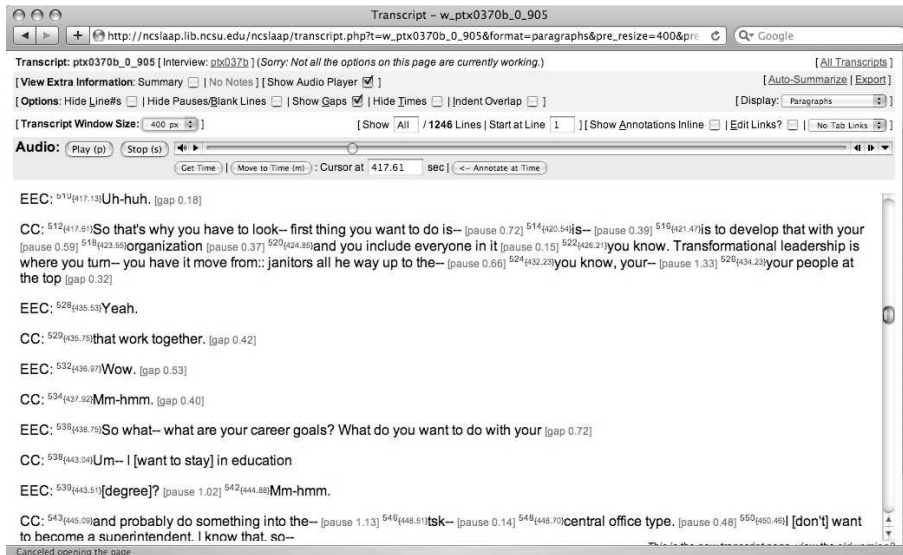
Transcript – w_ptx0370b_0_905

http://ncslaap.lib.ncsu.edu/ncslaap/transcript.php?t=w_ptx0370b_0_905&format=paragraphs&pre_resize=400&pre

Google

Transcript: ptx0370b_0_905 [ Interview: ptx037b ] (Sorry: Not all the options on this page are currently working.)

[ All Transcripts ]

[ View Extra Information: Summary | No Notes ] [ Show Audio Player ]

[ Auto-Summarize | Export ]

[ Options: Hide Line#s | Hide Pauses/Blank Lines | Show Gaps | Hide Times | Indent Overlap ]

[ Display: Paragraphs ]

[ Transcript Window Size: 400 px ]

[ Show All / 1246 Lines | Start at Line 1 ] [ Show Annotations Inline | Edit Links? | No Tab Links ]

Audio: Play (p) Stop (s)

Get Time Move to Time (m) : Cursor at 417.61 sec | <- Annotate at Time

EEC: 510{417.13}Uh-huh. [gap 0.18]

CC: 512{417.61}So that's why you have to look-- first thing you want to do is-- [pause 0.72] 514{420.54}is-- [pause 0.39] 516{421.47}is to develop that with your [pause 0.59] 518{423.55}organization [pause 0.37] 520{424.85}and you include everyone in it [pause 0.15] 522{426.21}you know. Transformational leadership is where you turn-- you have it move from:: janitors all he way up to the-- [pause 0.66] 524{432.23}you know, your-- [pause 1.33] 526{434.23}your people at the top [gap 0.32]

EEC: 528{435.53}Yeah.

CC: 529{435.75}that work together. [gap 0.42]

EEC: 532{436.97}Wow. [gap 0.53]

CC: 534{437.92}Mm-hmm. [gap 0.40]

EEC: 536{438.75}So what-- what are your career goals? What do you want to do with your [gap 0.72]

CC: 538{443.04}Um-- I [want to stay] in education

EEC: 539{443.51}[degree]? [pause 1.02] 542{444.88}Mm-hmm.

CC: 543{445.09}and probably do something into the-- [pause 1.13] 546{448.51}tsk-- [pause 0.14] 548{448.70}central office type. [pause 0.48] 550{450.46}I [don't] want to become a superintendent. I know that, so--

Canceled opening the page

This is the new transcript page, view the old version